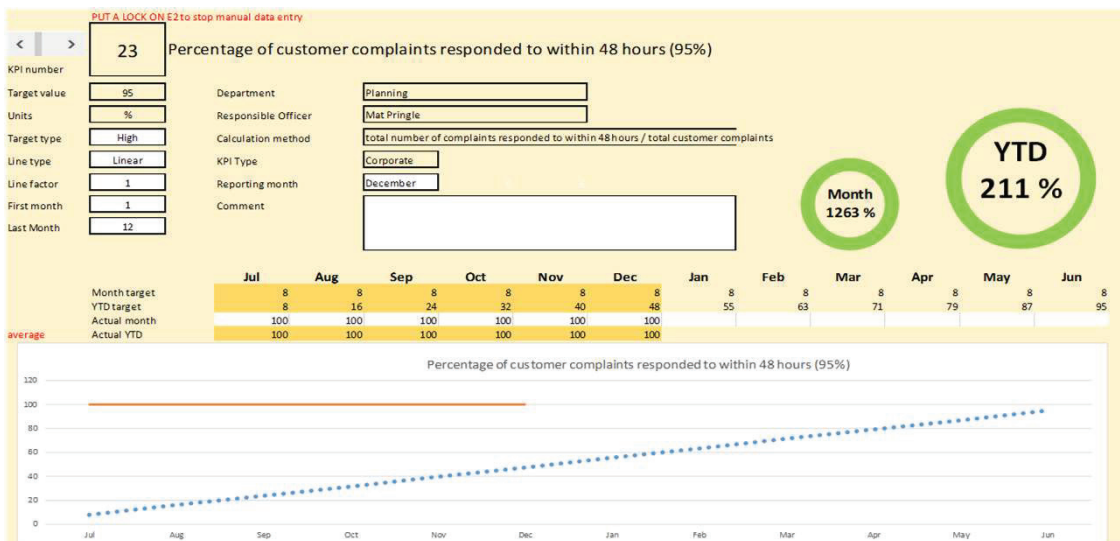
PUT A LOCK ON E2 to stop manual data entry

< >

23

Percentage of customer complaints responded to within 48 hours (95%)

KPI number

Target value 95
Units %
Target type High
Line type Linear
Line factor 1
First month 1
Last Month 12

Department Planning
Responsible Officer Mat Pringle
Calculation method total number of complaints responded to within 48 hours / total customer complaints
KPI Type Corporate
Reporting month December
Comment

Month
1263 %

YTD
211 %

| | Jul | Aug | Sep | Oct | Nov | Dec | Jan | Feb | Mar | Apr | May | Jun |
|---|---|---|---|---|---|---|---|---|---|---|---|---|
| Month target | 8 | 8 | 8 | 8 | 8 | 8 | 8 | 8 | 8 | 8 | 8 | 8 |
| YTD target | 8 | 16 | 24 | 32 | 40 | 48 | 55 | 63 | 71 | 79 | 87 | 95 |
| Actual month | 100 | 100 | 100 | 100 | 100 | 100 | | | | | | |
| Actual YTD | 100 | 100 | 100 | 100 | 100 | 100 | | | | | | |

average

Percentage of customer complaints responded to within 48 hours (95%)

120
100
80
60
40
20
0

Jul Aug Sep Oct Nov Dec Jan Feb Mar Apr May Jun